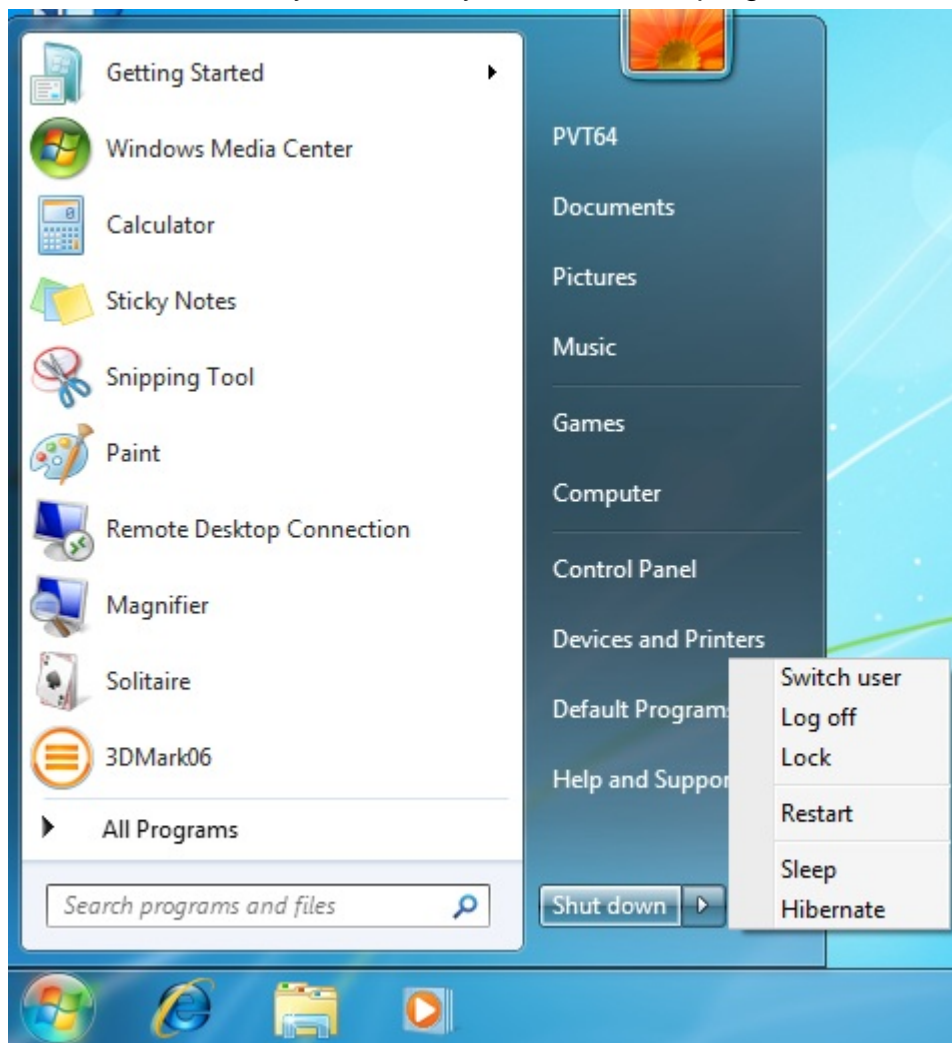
Getting Started
Windows Media Center
Calculator
Sticky Notes
Snipping Tool
Paint
Remote Desktop Connection
Magnifier
Solitaire
3DMark06
All Programs
Search programs and files

PVT64
Documents
Pictures
Music
Games
Computer
Control Panel
Devices and Printers
Default Program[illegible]
Help and Suppo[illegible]
Shut down

Switch user
Log off
Lock
Restart
Sleep
Hibernate